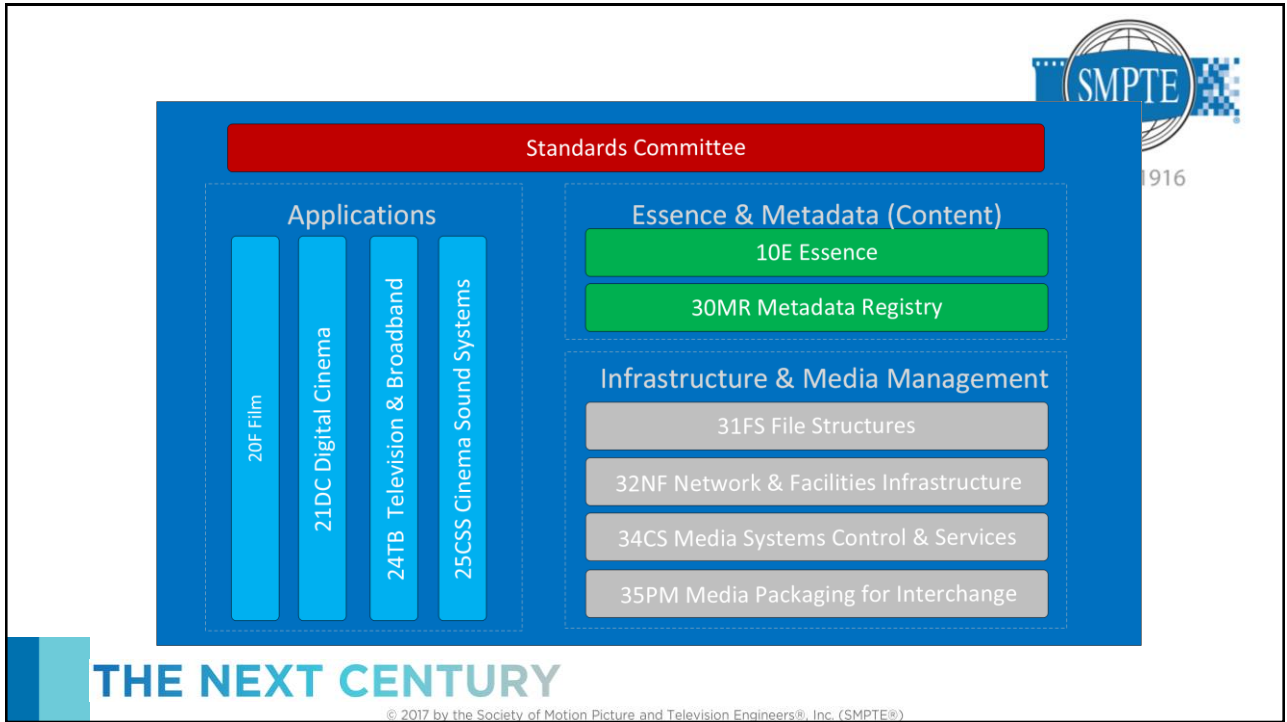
SMPTE

1916

Standards Committee

Applications

20F Film

21DC Digital Cinema

24TB Television & Broadband

25CSS Cinema Sound Systems

Essence & Metadata (Content)

10E Essence

30MR Metadata Registry

Infrastructure & Media Management

31FS File Structures

32NF Network & Facilities Infrastructure

34CS Media Systems Control & Services

35PM Media Packaging for Interchange

THE NEXT CENTURY

© 2017 by the Society of Motion Picture and Television Engineers®, Inc. (SMPTE®)